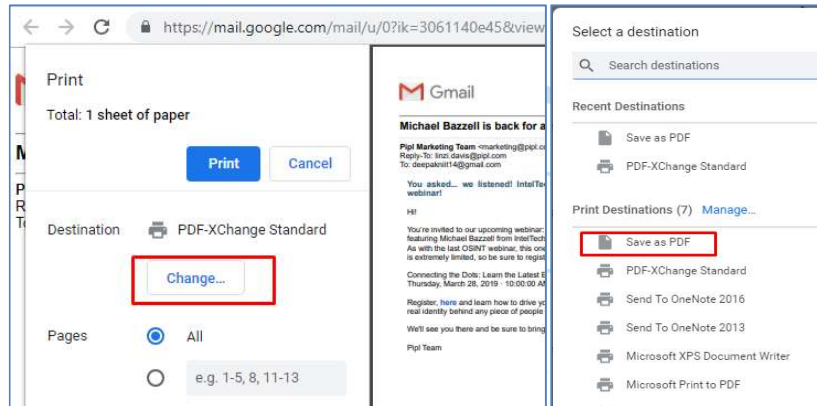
https://mail.google.com/mail/u/0?ik=3061140e45&view

Print

Total: 1 sheet of paper

Print

Cancel

Destination PDF-XChange Standard

Change...

Pages

All

e.g. 1-5, 8, 11-13

Gmail

Michael Bazzell is back for a

Pipl Marketing Team <marketing@pipl.co
Reply-To: linzi.davis@pipl.com
To: deepaknitt14@gmail.com

You asked... we listened! IntelTe
webinar!

Hi!

You're invited to our upcoming webinar:
featuring Michael Bazzell from IntelTech
As with the last OSINT webinar, this on
is extremely limited, so be sure to regist

Connecting the Dots: Learn the Latest E
Thursday, March 28, 2019 :: 10:00:00 A

Register, here and learn how to drive yo
real identity behind any piece of people

We'll see you there and be sure to bring

Pipl Team

Select a destination

Search destinations

Recent Destinations

Save as PDF

PDF-XChange Standard

Print Destinations (7) Manage...

Save as PDF

PDF-XChange Standard

Send To OneNote 2016

Send To OneNote 2013

Microsoft XPS Document Writer

Microsoft Print to PDF